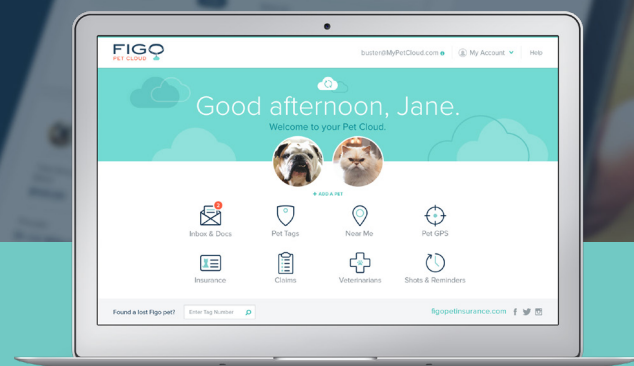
FIGO
PET CLOUD

buster@MyPetCloud.com
My Account
Help

Good afternoon, Jane.
Welcome to your Pet Cloud.

+ ADD A PET

2
Inbox & Docs
Pet Tags
Near Me
Pet GPS

Insurance
Claims
Veterinarians
Shots & Reminders

Found a lost Figo pet?
Enter Tag Number

figopetinsurance.com